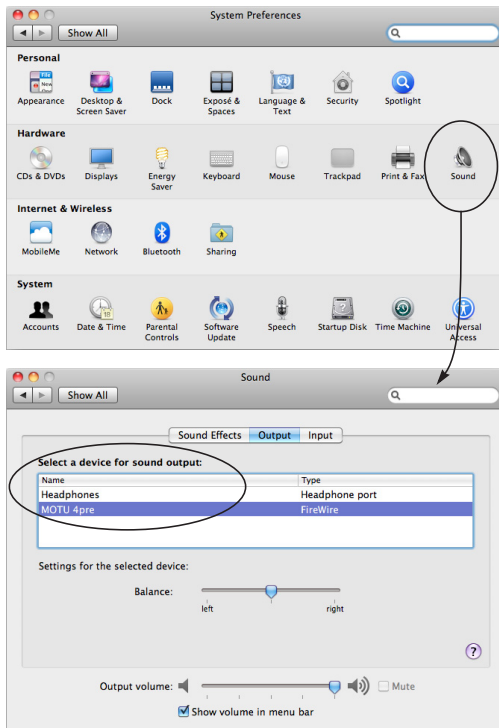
System Preferences

Show All

Personal

Appearance Desktop & Screen Saver Dock Exposé & Spaces Language & Text Security Spotlight

Hardware

CDs & DVDs Displays Energy Saver Keyboard Mouse Trackpad Print & Fax Sound

Internet & Wireless

MobileMe Network Bluetooth Sharing

System

Accounts Date & Time Parental Controls Software Update Speech Startup Disk Time Machine Universal Access

Sound

Show All

Sound Effects Output Input

Select a device for sound output:

| Name | Type |
|---|---|
| Headphones | Headphone port |
| MOTU 4pre | FireWire |

Settings for the selected device:

Balance:

left right

?

Output volume: Mute

Show volume in menu bar